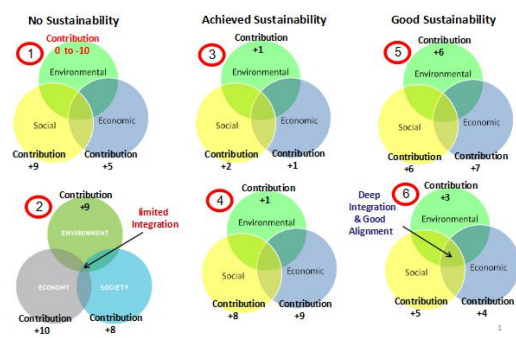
No Sustainability

1

Contribution 0 to -10

Environmental

Social

Economic

Contribution +9

Contribution +5

Achieved Sustainability

3

Contribution +1

Environmental

Social

Economic

Contribution +2

Contribution +1

Good Sustainability

5

Contribution +6

Environmental

Social

Economic

Contribution +6

Contribution +7

2

Contribution +9

limited Integration

ENVIRONMENT

ECONOMY

SOCIETY

Contribution +10

Contribution +8

4

Contribution +1

Environmental

Social

Economic

Contribution +8

Contribution +9

6

Contribution +3

Deep Integration & Good Alignment

Environmental

Social

Economic

Contribution +5

Contribution +4

1